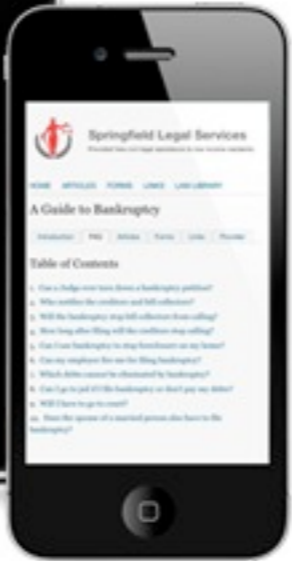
Springfield Legal Services

Provided free civil legal assistance to low income residents

HOME ARTICLES FORMS LINKS LAW LIBRARY

A Guide to Bankruptcy

Introduction | FAQ | Articles | Forms | Links | Provider

Table of Contents

1. Can a Judge ever turn down a bankruptcy petition?
2. Who notifies the creditors and bill collectors?
3. Will the bankruptcy stop bill collectors from calling?
4. How long after filing will the creditors stop calling?
5. Can I use bankruptcy to stop foreclosure on my home?
6. Can my employer fire me for filing bankruptcy?
7. Which debts cannot be eliminated by bankruptcy?
8. Can I go to jail if I file bankruptcy or don't pay my debts?
9. Will I have to go to court?
10. Does the spouse of a married person also have to file bankruptcy?